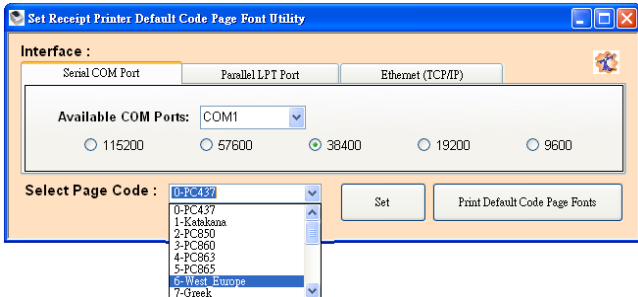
Set Receipt Printer Default Code Page Font Utility

Interface :

Serial COM Port
Parallel LPT Port
Ethernet (TCP/IP)

Available COM Ports: COM1

115200
57600
38400
19200
9600

Select Page Code : 0-PC437

Set
Print Default Code Page Fonts

0-PC437
1-Katakana
2-PC850
3-PC860
4-PC863
5-PC865
6-West_Europe
7-Greek